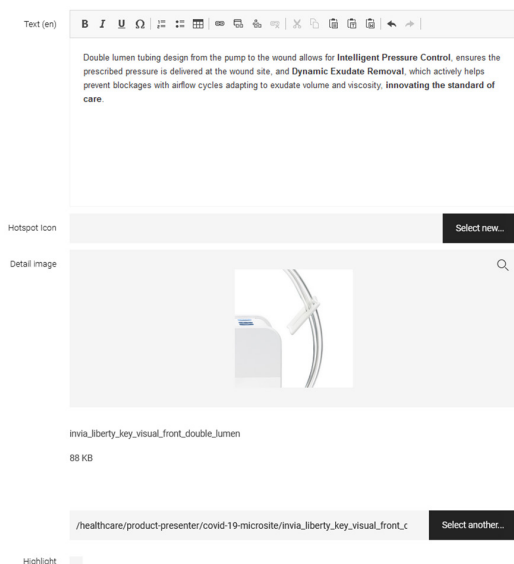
Text (en)

B I U Ω

Double lumen tubing design from the pump to the wound allows for **Intelligent Pressure Control**, ensures the prescribed pressure is delivered at the wound site, and **Dynamic Exudate Removal**, which actively helps prevent blockages with airflow cycles adapting to exudate volume and viscosity, **innovating the standard of care**.

Hotspot Icon

Select new...

Detail image

invia_liberty_key_visual_front_double_lumen

88 KB

/healthcare/product-presenter/covid-19-microsite/invia_liberty_key_visual_front_c

Select another...

Highlight